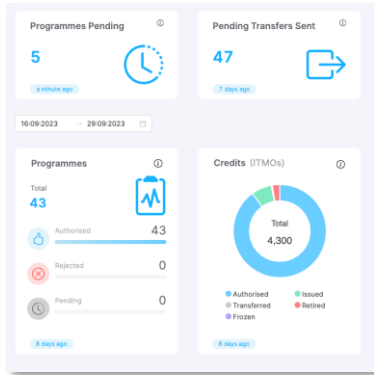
Programmes Pending
5
a minute ago

Pending Transfers Sent
47
7 days ago

16:09:2023 → 29:09:2023

Programmes
Total
43
Authorised 43
Rejected 0
Pending 0
8 days ago

Credits (ITMOs)
Total
4,300
Authorised
Issued
Transferred
Retired
Frozen
8 days ago